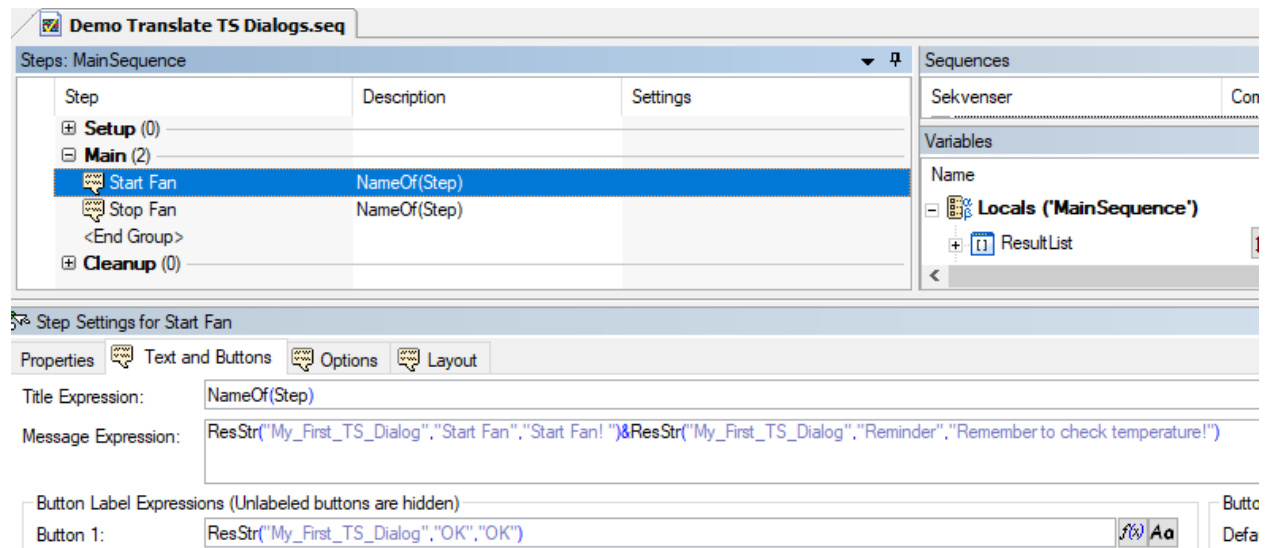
Demo Translate TS Dialogs.seq

Steps: MainSequence

| Step | Description | Settings |
|---|---|---|
| ⊞ Setup (0) | | |
| ⊟ Main (2) | | |
| Start Fan | NameOf(Step) | |
| Stop Fan | NameOf(Step) | |
| <End Group> | | |
| ⊞ Cleanup (0) | | |

Sequences

Sekvenser

Com

Variables

Name

Locals ('MainSequence')

ResultList

Step Settings for Start Fan

Properties | Text and Buttons | Options | Layout

Title Expression: NameOf(Step)

Message Expression: ResStr("My_First_TS_Dialog","Start Fan","Start Fan! ")&ResStr("My_First_TS_Dialog","Reminder","Remember to check temperature!")

Button Label Expressions (Unlabeled buttons are hidden)

Button 1: ResStr("My_First_TS_Dialog","OK","OK")

Butto

Defa